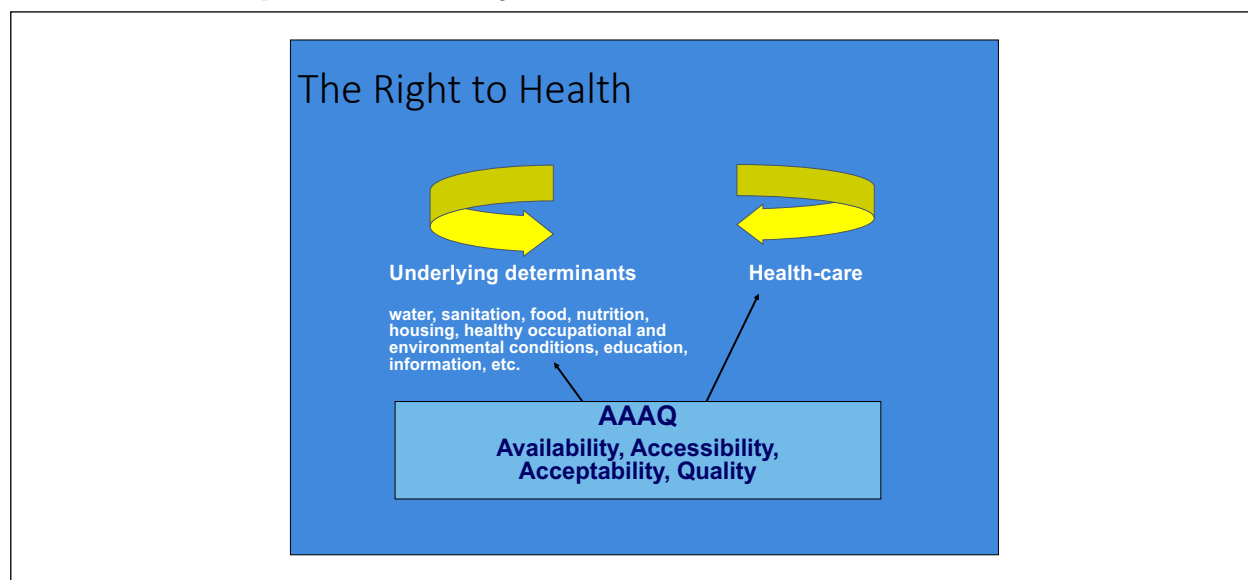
The Right to Health

Underlying determinants

water, sanitation, food, nutrition, housing, healthy occupational and environmental conditions, education, information, etc.

Health-care

AAAQ

Availability, Accessibility, Acceptability, Quality